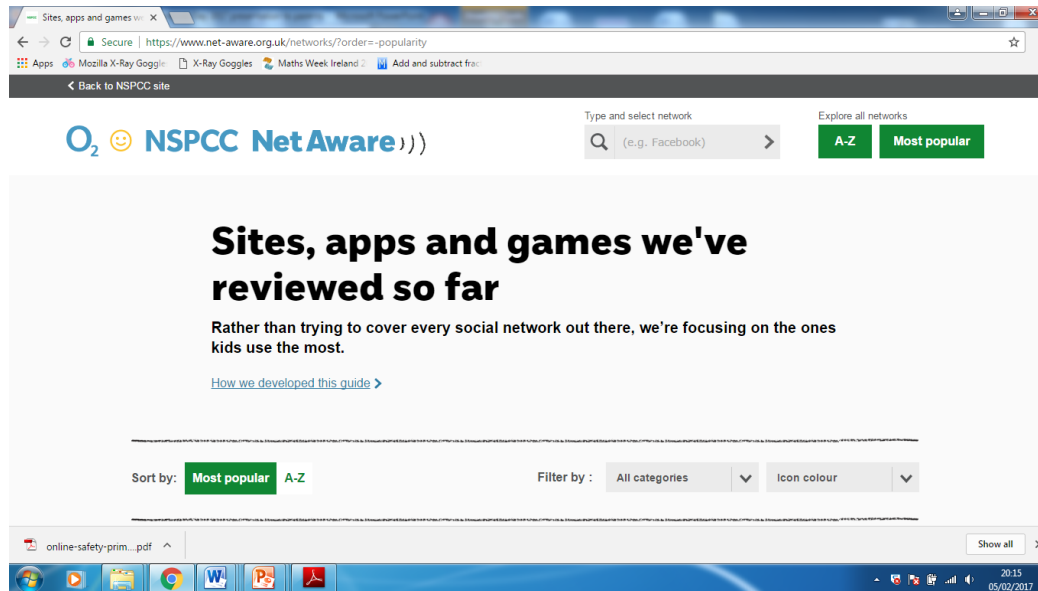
Sites, apps and games w ×

Secure | https://www.net-aware.org.uk/networks/?order=-popularity

Apps Mozilla X-Ray Goggle X-Ray Goggles Maths Week Ireland 2 Add and subtract frac

< Back to NSPCC site

$O_2$ NSPCC NetAware

Type and select network

(e.g. Facebook)

Explore all networks

A-Z

Most popular

Sites, apps and games we've reviewed so far

Rather than trying to cover every social network out there, we're focusing on the ones kids use the most.

How we developed this guide >

Sort by: Most popular A-Z

Filter by : All categories Icon colour

online-safety-prim....pdf

Show all

20:15
05/02/2017